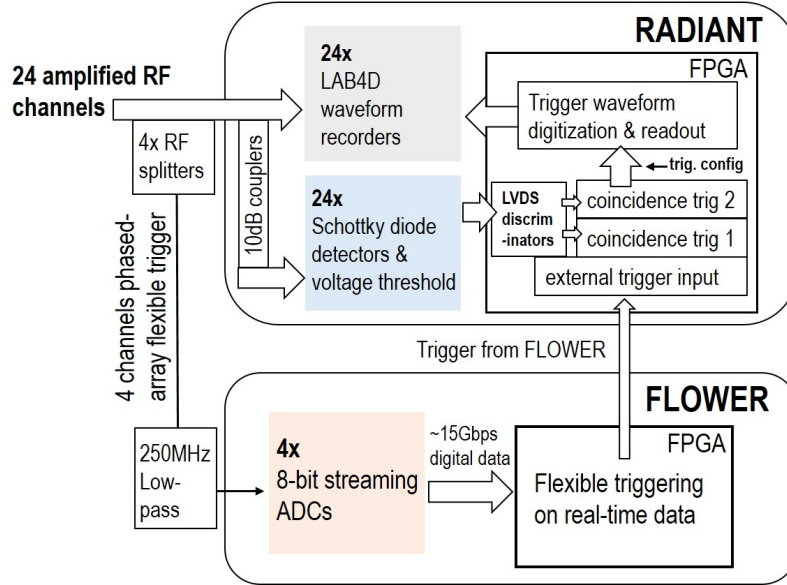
RADIANT

24 amplified RF channels

4x RF splitters

10dB couplers

24x
LAB4D waveform recorders

24x
Schottky diode detectors & voltage threshold

FPGA

Trigger waveform digitization & readout

trig. config

LVDS discrim -inators

coincidence trig 2

coincidence trig 1

external trigger input

4 channels phased-array flexible trigger

Trigger from FLOWER

FLOWER

250MHz Low-pass

4x
8-bit streaming ADCs

~15Gbps digital data

FPGA

Flexible triggering on real-time data